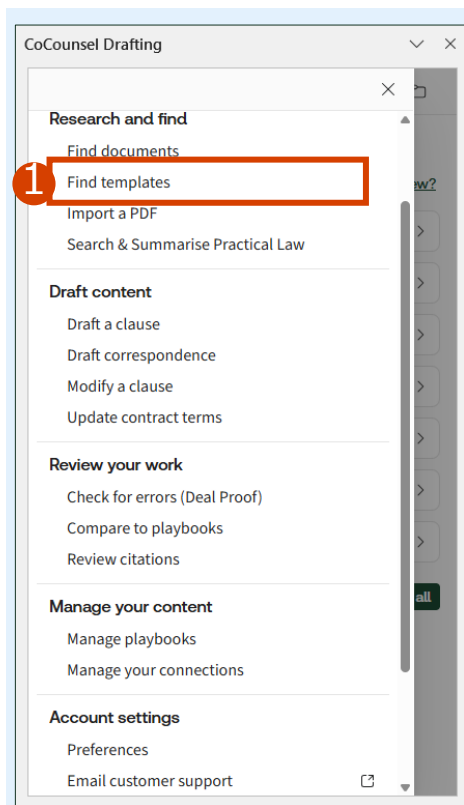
CoCounsel Drafting

Research and find
Find documents
1
Find templates
Import a PDF
Search & Summarise Practical Law

Draft content
Draft a clause
Draft correspondence
Modify a clause
Update contract terms

Review your work
Check for errors (Deal Proof)
Compare to playbooks
Review citations

Manage your content
Manage playbooks
Manage your connections

Account settings
Preferences
Email customer support

ew?
all